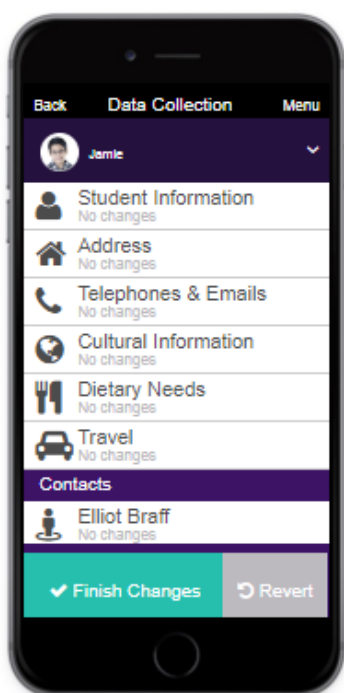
Back
Data Collection
Menu

Jamie

Student Information
No changes

Address
No changes

Telephones & Emails
No changes

Cultural Information
No changes

Dietary Needs
No changes

Travel
No changes

Contacts

Elliot Braff
No changes

Finish Changes
Revert